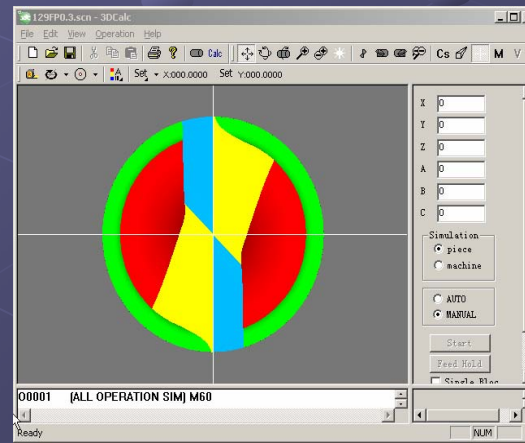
129FP0.3.scn - 3DCalc

File Edit View Operation Help

Calc

Cs M V

Set X:000.0000 Set Y:000.0000

X 0
Y 0
Z 0
A 0
B 0
C 0

Simulation
piece
machine

AUTO
MANUAL

Start
Feed Hold
Single Bloc

O0001 (ALL OPERATION SIM) M60

Ready NUM